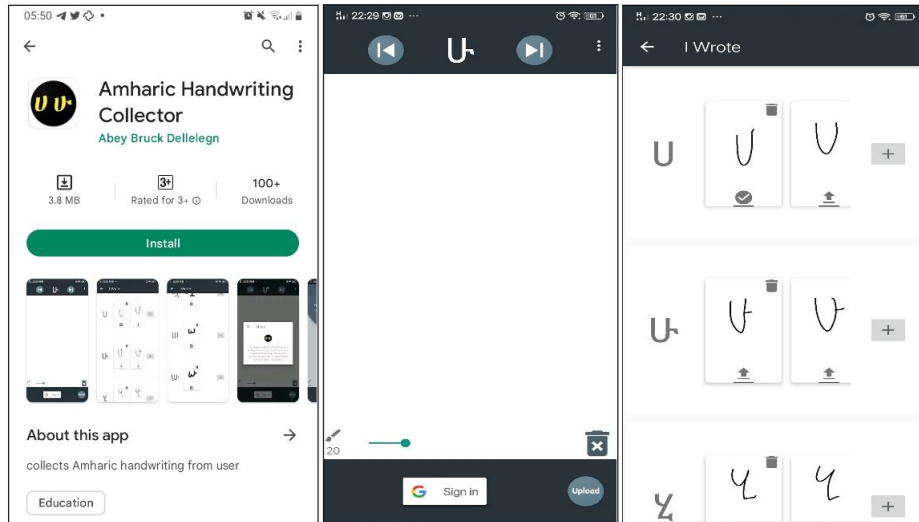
05:50

Amharic Handwriting Collector
Abey Bruck Dellelegn

3.8 MB
3+
Rated for 3+
100+
Downloads

Install

About this app

collects Amharic handwriting from user

Education

22:29

ሁ

20

Sign in

Upload

22:30

I Wrote

ሀ

ሀ ሀ

ሁ

ሁ ሁ

ሂ

ሂ ሂ